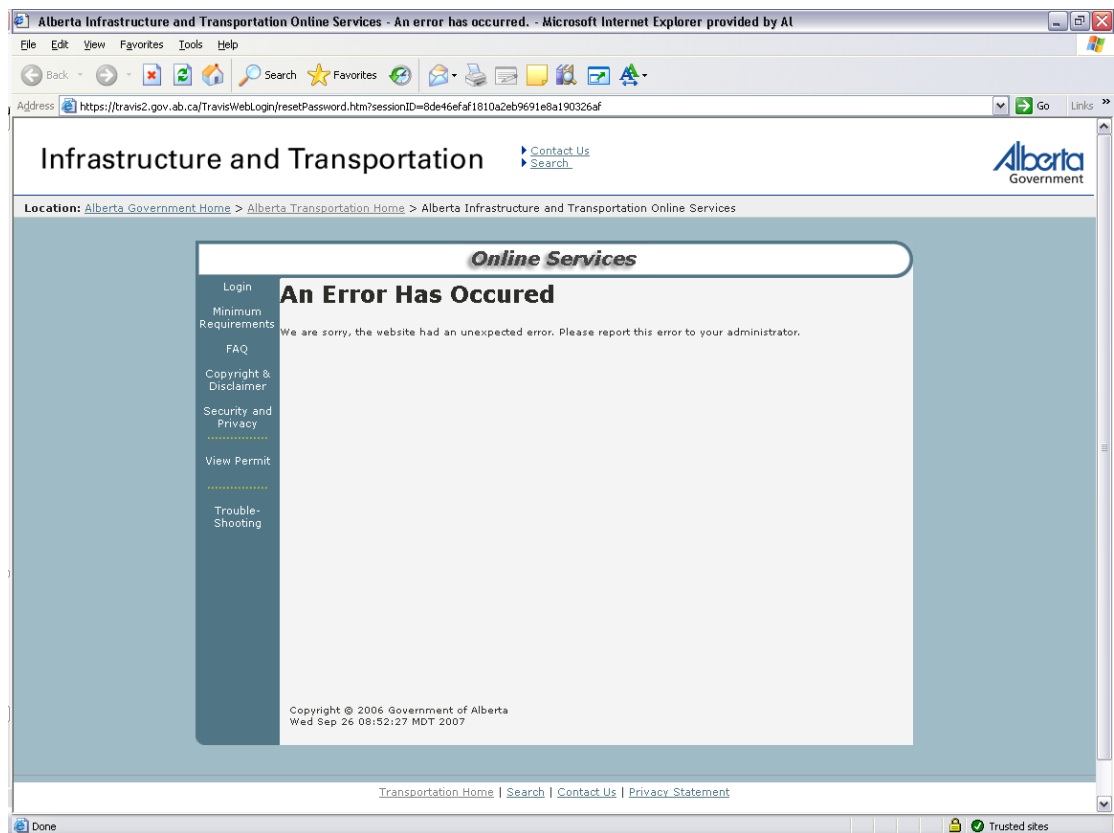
Alberta Infrastructure and Transportation Online Services - An error has occurred. - Microsoft Internet Explorer provided by Al

File Edit View Favorites Tools Help

Back Search Favorites

Address https://travis2.gov.ab.ca/TravisWebLogin/resetPassword.htm?sessionID=8de46efaf1810a2eb9691e8a190326af Go Links

Infrastructure and Transportation

Contact Us
Search

Alberta Government

Location: Alberta Government Home > Alberta Transportation Home > Alberta Infrastructure and Transportation Online Services

Online Services

Login

Minimum Requirements

FAQ

Copyright & Disclaimer

Security and Privacy

View Permit

Trouble-Shooting

An Error Has Occured

We are sorry, the website had an unexpected error. Please report this error to your administrator.

Copyright © 2006 Government of Alberta
Wed Sep 26 08:52:27 MDT 2007

Transportation Home | Search | Contact Us | Privacy Statement

Done

Trusted sites